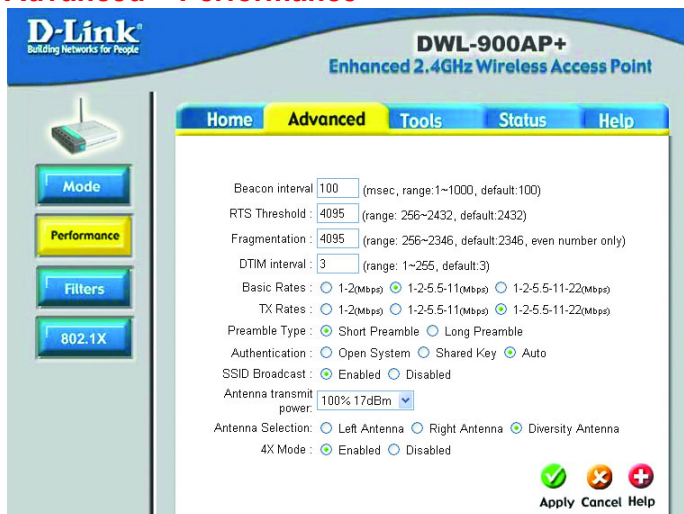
Advanced > Performance

D-Link
Building Networks for People

DWL-900AP+
Enhanced 2.4GHz Wireless Access Point

Home Advanced Tools Status Help

Mode
Performance
Filters
802.1X

Beacon interval 100 (msec, range:1~1000, default:100)
RTS Threshold : 4095 (range: 256~2432, default:2432)
Fragmentation : 4095 (range: 256~2346, default:2346, even number only)
DTIM interval : 3 (range: 1~255, default:3)
Basic Rates : 1-2(Mbps) 1-2-5.5-11(Mbps) 1-2-5.5-11-22(Mbps)
TX Rates : 1-2(Mbps) 1-2-5.5-11(Mbps) 1-2-5.5-11-22(Mbps)
Preamble Type : Short Preamble Long Preamble
Authentication : Open System Shared Key Auto
SSID Broadcast : Enabled Disabled
Antenna transmit power: 100% 17dBm
Antenna Selection: Left Antenna Right Antenna Diversity Antenna
4X Mode : Enabled Disabled

Apply Cancel Help